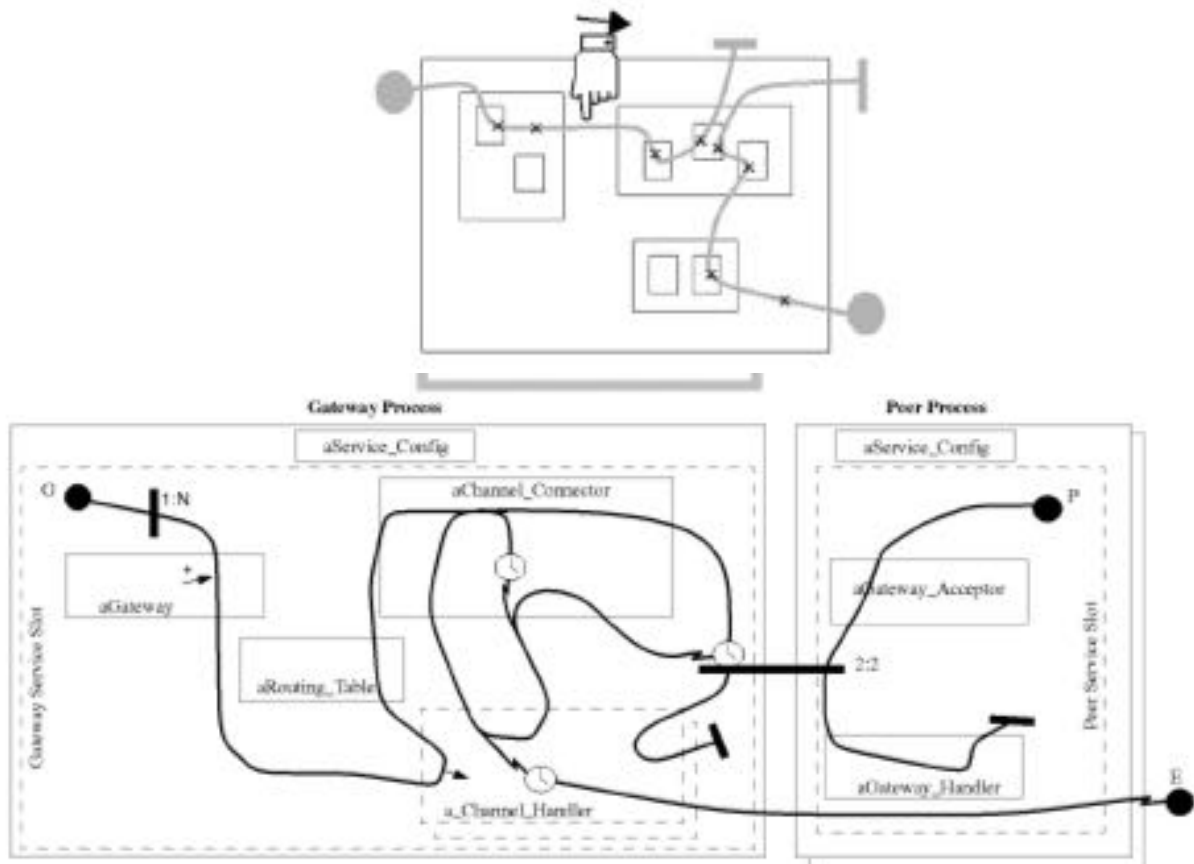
Gateway Process

Peer Process

aService_Config

aService_Config

G

1:N

aChannel_Connector

P

aGateway

aGateway_Acceptor

Gateway Service Slot

Peer Service Slot

aRouting_Table

2:2

a_Channel_Handler

aGateway_Handler

E